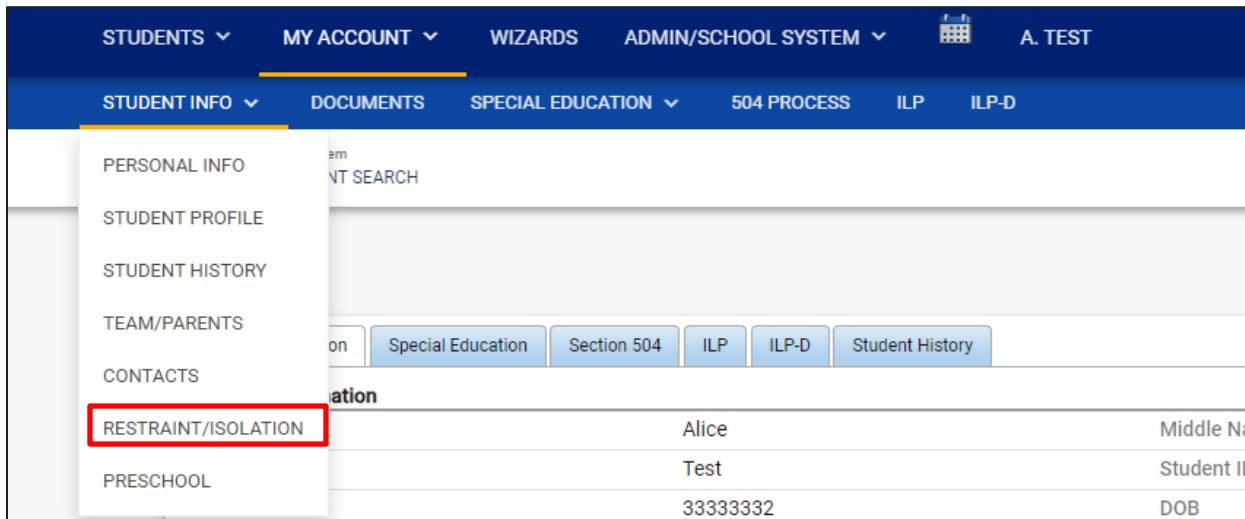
STUDENTS MY ACCOUNT WIZARDS ADMIN/SCHOOL SYSTEM A. TEST

STUDENT INFO DOCUMENTS SPECIAL EDUCATION 504 PROCESS ILP ILP-D

PERSONAL INFO
STUDENT PROFILE
STUDENT HISTORY
TEAM/PARENTS
CONTACTS
RESTRAINT/ISOLATION
PRESCHOOL

em
NT SEARCH

on | Special Education | Section 504 | ILP | ILP-D | Student History

ation

Alice Middle Na
Test Student I
33333332 DOB